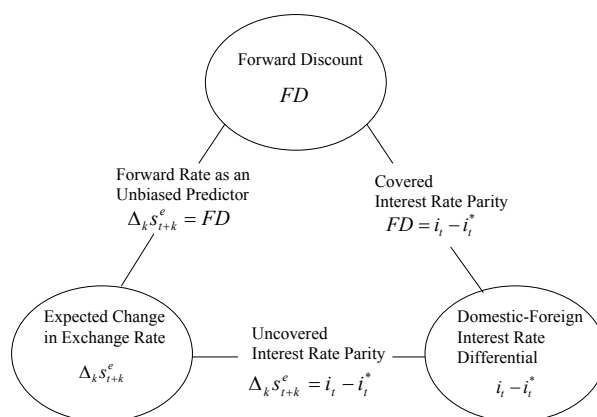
Forward Discount

$FD$

Forward Rate as an Unbiased Predictor

$\Delta_k s^e_{t+k} = FD$

Covered Interest Rate Parity

$FD = i_t - i^*_t$

Expected Change in Exchange Rate

$\Delta_k s^e_{t+k}$

Uncovered Interest Rate Parity

$\Delta_k s^e_{t+k} = i_t - i^*_t$

Domestic-Foreign Interest Rate Differential

$i_t - i^*_t$